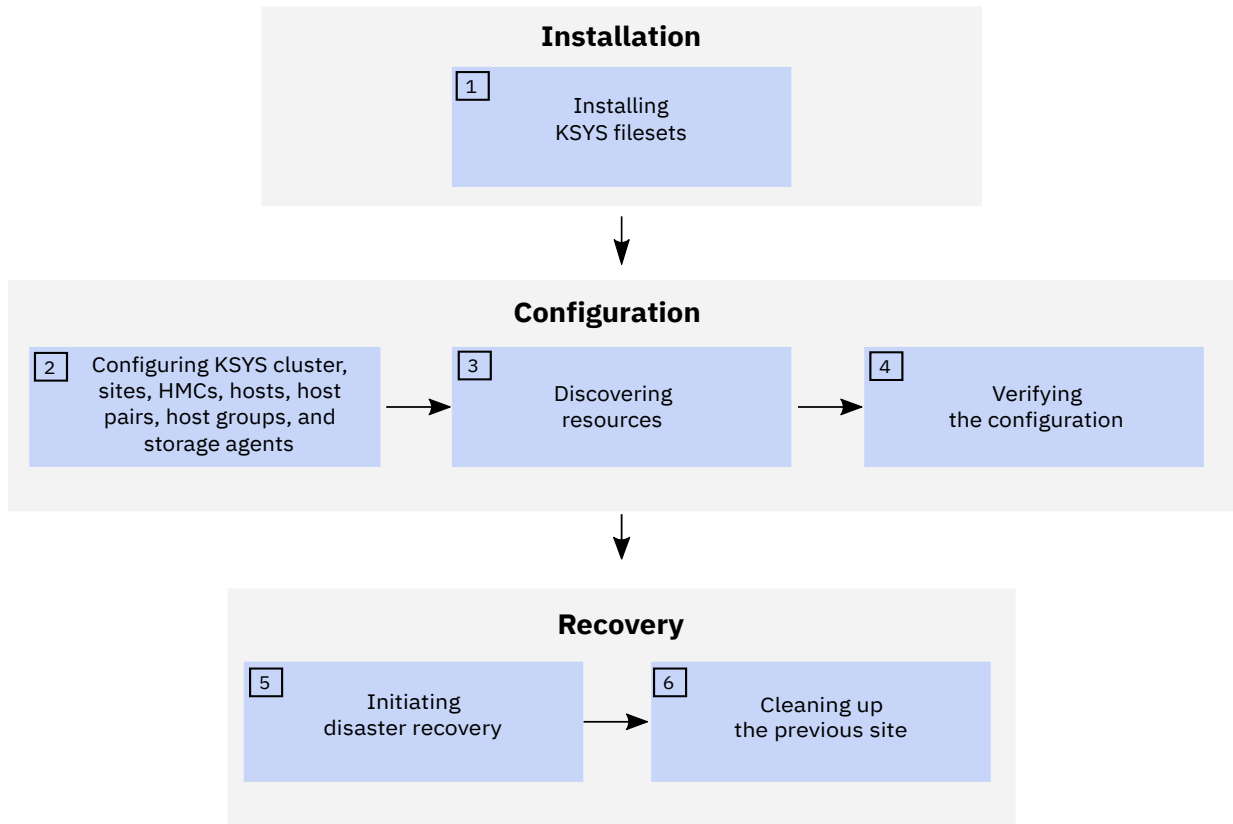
Installation

1
Installing KSYS filesets

Configuration

2
Configuring KSYS cluster, sites, HMCs, hosts, host pairs, host groups, and storage agents

3
Discovering resources

4
Verifying the configuration

Recovery

5
Initiating disaster recovery

6
Cleaning up the previous site